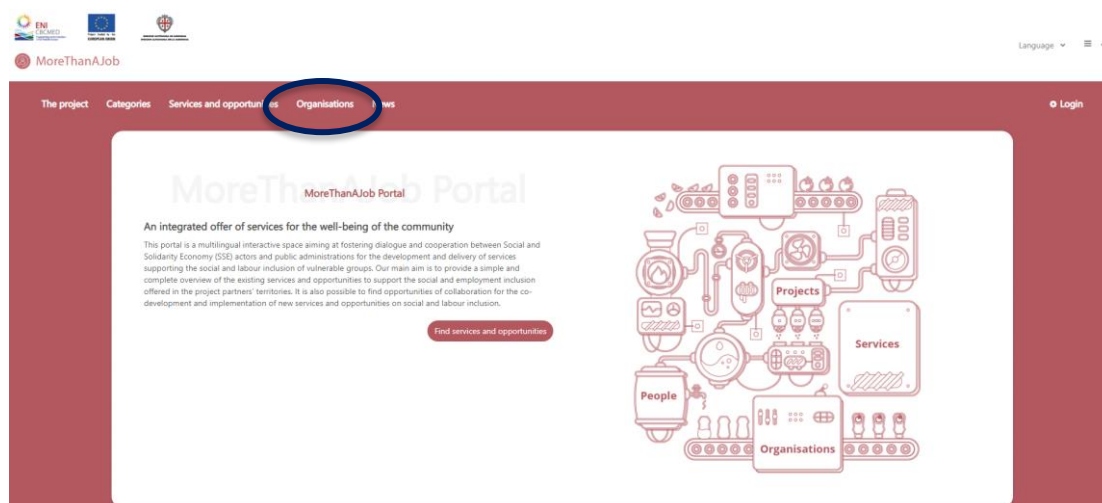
ENI CBCMED

MoreThanAJob

Language

The project Categories Services and opportunities Organisations News

Login

MoreThanAJob Portal

MoreThanAJob Portal

An integrated offer of services for the well-being of the community

This portal is a multilingual interactive space aiming at fostering dialogue and cooperation between Social and Solidarity Economy (SSE) actors and public administrations for the development and delivery of services supporting the social and labour inclusion of vulnerable groups. Our main aim is to provide a simple and complete overview of the existing services and opportunities to support the social and employment inclusion offered in the project partners' territories. It is also possible to find opportunities of collaboration for the co-development and implementation of new services and opportunities on social and labour inclusion.

Find services and opportunities

Projects

Services

People

Organisations